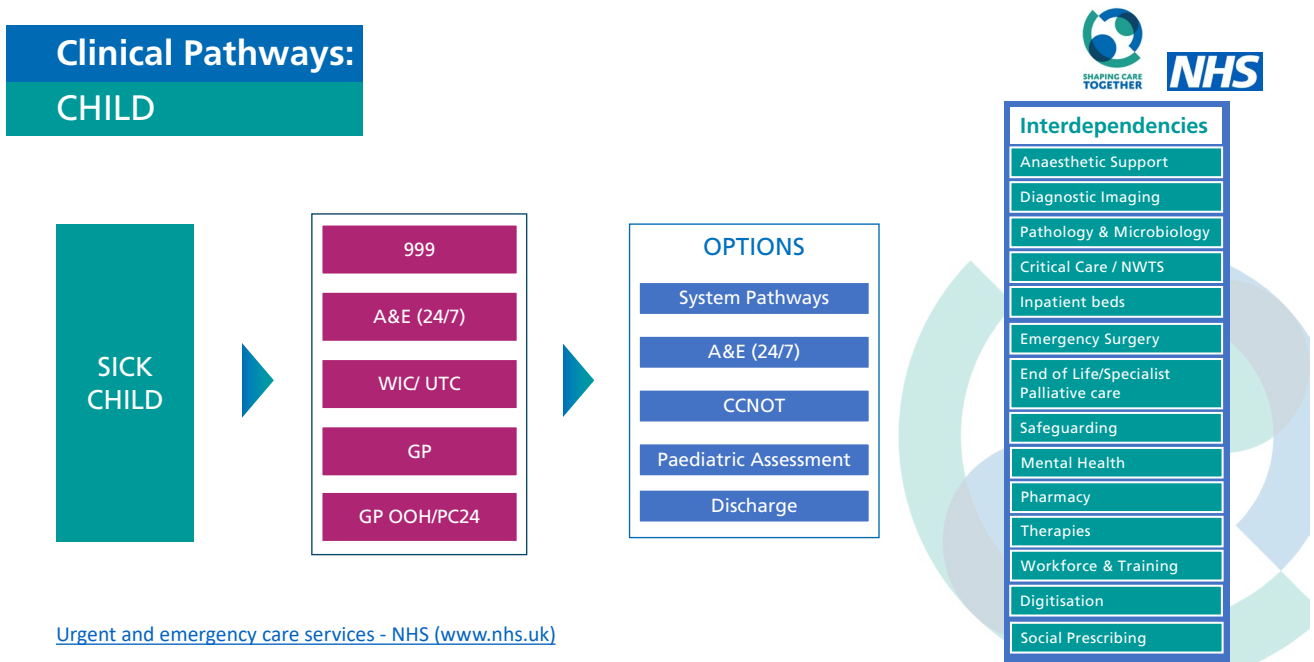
Clinical Pathways:
CHILD

SHAPING CARE TOGETHER

NHS

SICK CHILD

999

A&E (24/7)

WIC/ UTC

GP

GP OOH/PC24

OPTIONS

System Pathways

A&E (24/7)

CCNOT

Paediatric Assessment

Discharge

Interdependencies

Anaesthetic Support

Diagnostic Imaging

Pathology & Microbiology

Critical Care / NWTS

Inpatient beds

Emergency Surgery

End of Life/Specialist Palliative care

Safeguarding

Mental Health

Pharmacy

Therapies

Workforce & Training

Digitisation

Social Prescribing

Urgent and emergency care services - NHS (www.nhs.uk)